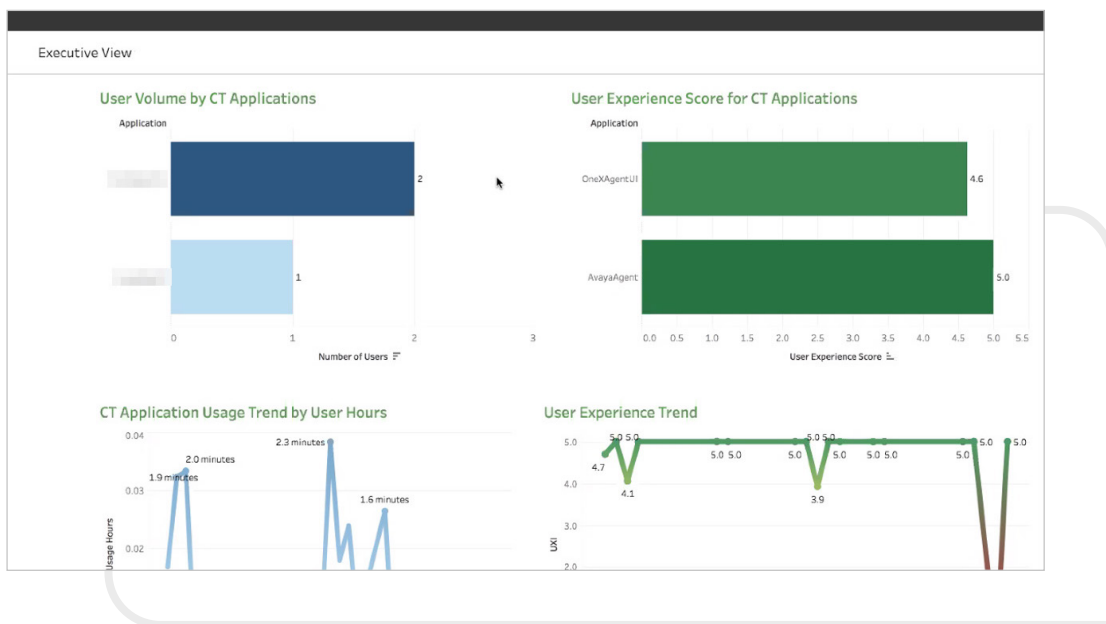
Executive View

User Volume by CT Applications

Application

2

1

0 1 2 3

Number of Users

User Experience Score for CT Applications

Application

OneXAgentUI 4.6

AvayaAgent 5.0

0.0 0.5 1.0 1.5 2.0 2.5 3.0 3.5 4.0 4.5 5.0 5.5

User Experience Score

CT Application Usage Trend by User Hours

0.04

0.03

0.02

Usage Hours

1.9 minutes

2.0 minutes

2.3 minutes

1.6 minutes

User Experience Trend

5.0

4.0

3.0

2.0

UXI

4.7 5.0 5.0 4.1 5.0 5.0 5.0 5.0 5.0 3.9 5.0 5.0 5.0 5.0 5.0 5.0